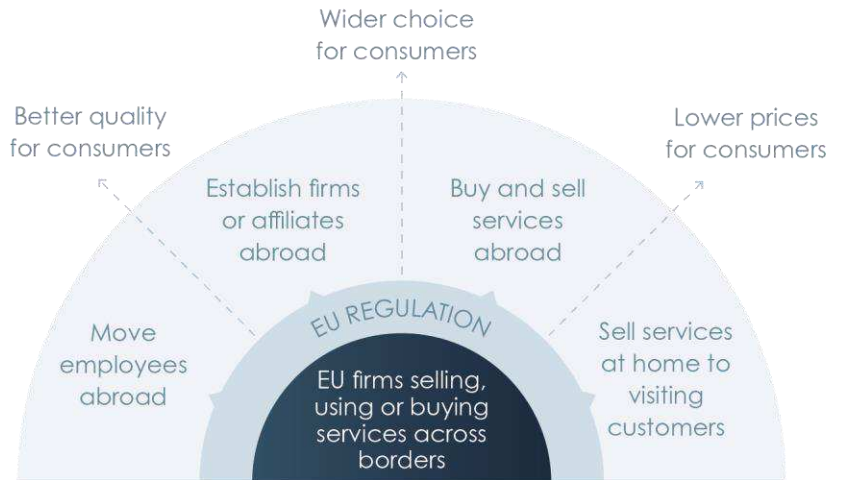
Wider choice for consumers

Better quality for consumers

Lower prices for consumers

Establish firms or affiliates abroad

Buy and sell services abroad

Move employees abroad

Sell services at home to visiting customers

EU REGULATION

EU firms selling, using or buying services across borders